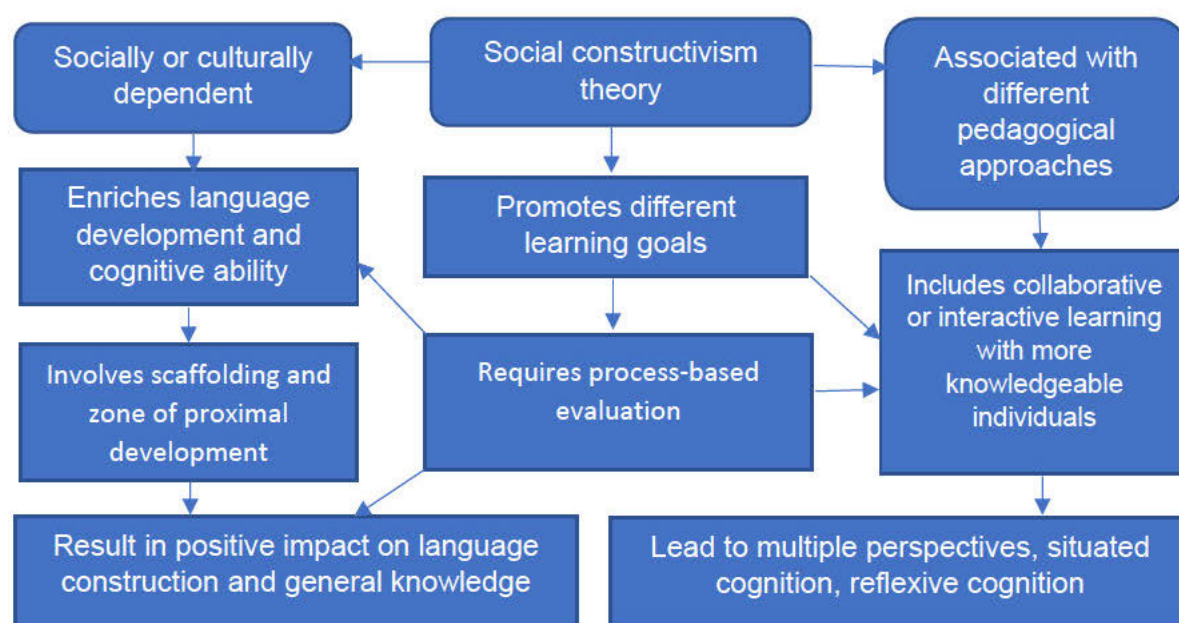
Social constructivism theory

Socially or culturally dependent

Associated with different pedagogical approaches

Enriches language development and cognitive ability

Promotes different learning goals

Includes collaborative or interactive learning with more knowledgeable individuals

Involves scaffolding and zone of proximal development

Requires process-based evaluation

Result in positive impact on language construction and general knowledge

Lead to multiple perspectives, situated cognition, reflexive cognition